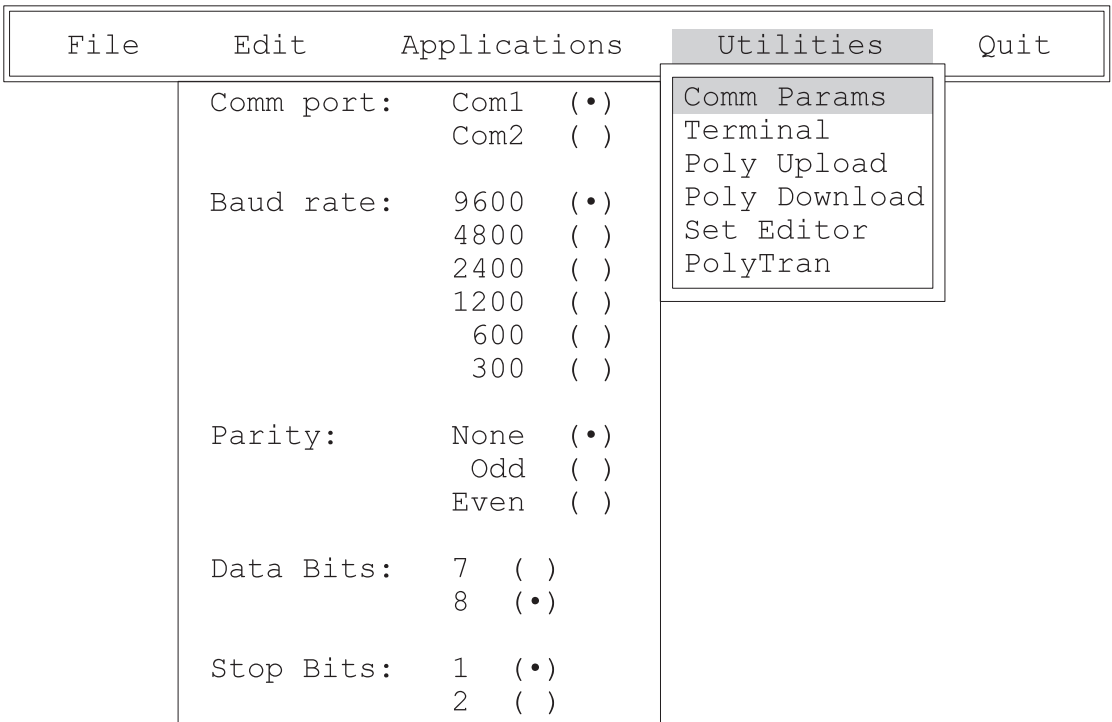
File Edit Applications Utilities Quit

Comm Params
Terminal
Poly Upload
Poly Download
Set Editor
PolyTran

Comm port: Com1 (•)
Com2 ( )

Baud rate: 9600 (•)
4800 ( )
2400 ( )
1200 ( )
600 ( )
300 ( )

Parity: None (•)
Odd ( )
Even ( )

Data Bits: 7 ( )
8 (•)

Stop Bits: 1 (•)
2 ( )